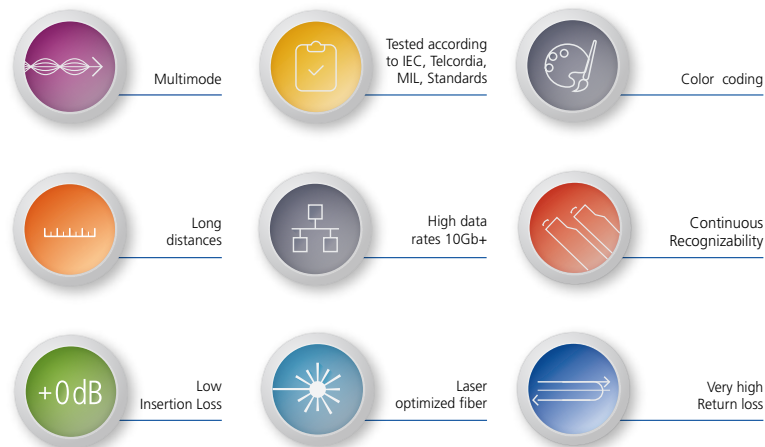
Multimode

Tested according to IEC, Telcordia, MIL, Standards

Color coding

Long distances

High data rates 10Gb+

Continuous Recognizability

+0dB

Low Insertion Loss

Laser optimized fiber

Very high Return loss